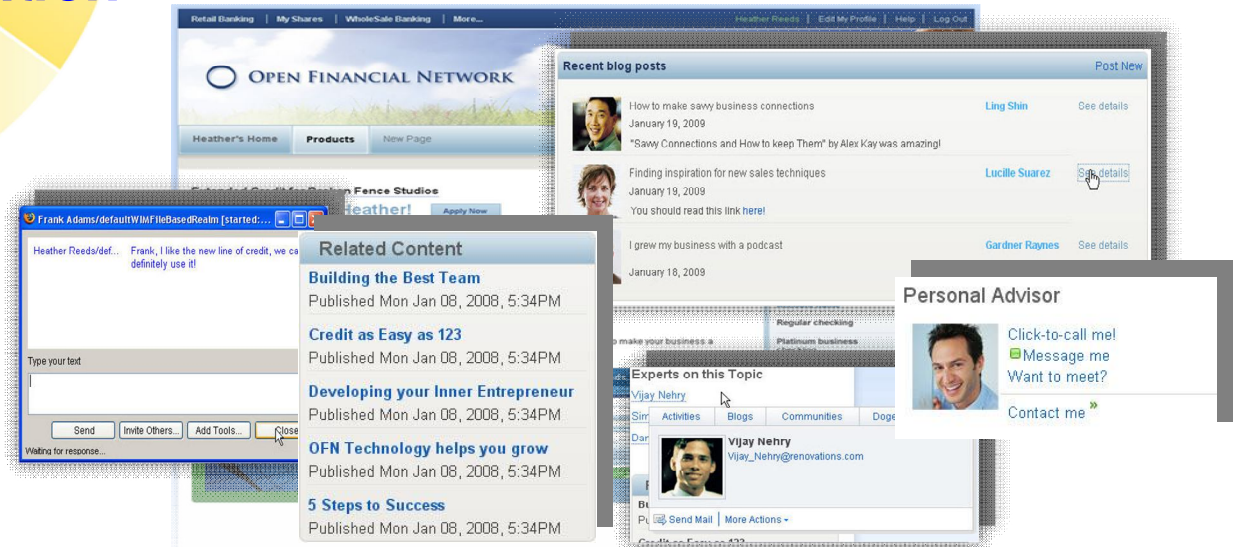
Retail Banking | My Shares | WholeSale Banking | More...

Heather Reeds | Edit My Profile | Help | Log Out

OPEN FINANCIAL NETWORK

Heather's Home | Products | New Page

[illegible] Fence Studios

Heather!

Apply Now

Recent blog posts

Post New

How to make savvy business connections
January 19, 2009
"Savvy Connections and How to keep Them" by Alex Kay was amazing!

Ling Shin

See details

Finding inspiration for new sales techniques
January 19, 2009
You should read this link here!

Lucille Suarez

See details

I grew my business with a podcast
January 18, 2009

Gardner Raynes

See details

Frank Adams/defaultWIMFileBasedRealm [started:...

Heather Reeds/def...

Frank, I like the new line of credit, we ca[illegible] definitely use it!

Type your text

Send

Invite Others...

Add Tools...

Close

Waiting for response...

Related Content

Building the Best Team
Published Mon Jan 08, 2008, 5:34PM

Credit as Easy as 123
Published Mon Jan 08, 2008, 5:34PM

Developing your Inner Entrepreneur
Published Mon Jan 08, 2008, 5:34PM

OFN Technology helps you grow
Published Mon Jan 08, 2008, 5:34PM

5 Steps to Success
Published Mon Jan 08, 2008, 5:34PM

Regular checking

Platinum business

your business a

Experts on this Topic

Vijay Nehry

Sim

Dan

Activities | Blogs | Communities | Doge

Vijay Nehry
Vijay_Nehry@renovations.com

Send Mail | More Actions

Personal Advisor

Click-to-call me!
Message me
Want to meet?

Contact me »